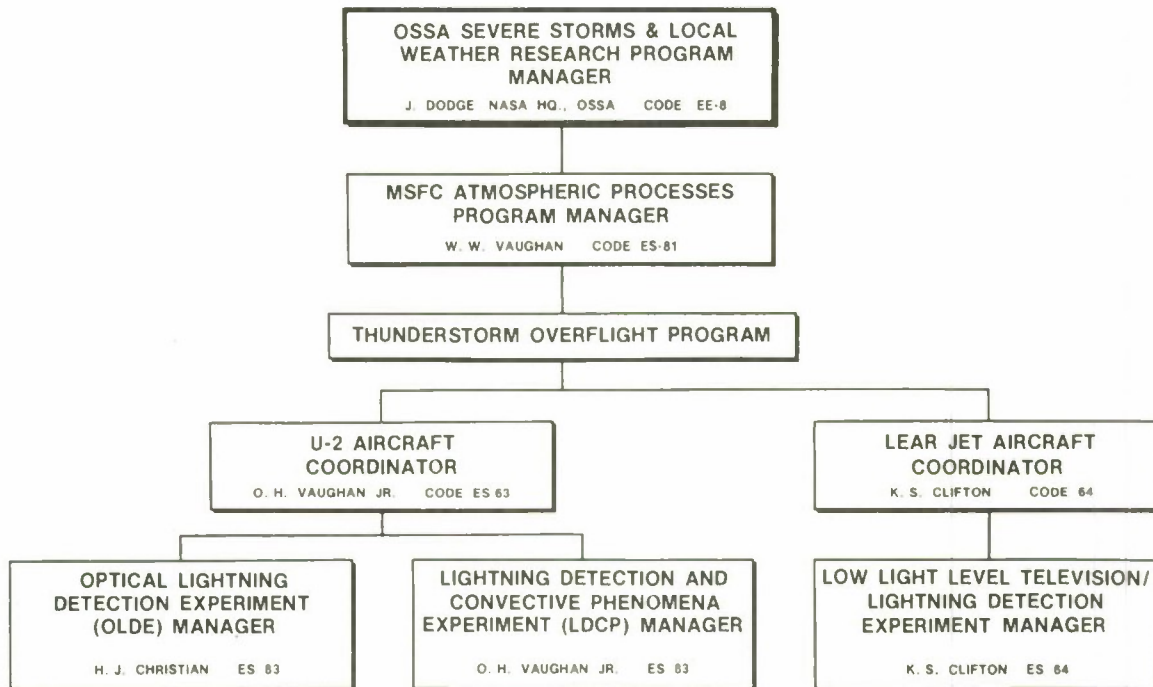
OSSA SEVERE STORMS & LOCAL WEATHER RESEARCH PROGRAM MANAGER

J. DODGE NASA HQ., OSSA CODE EE-8

MSFC ATMOSPHERIC PROCESSES PROGRAM MANAGER

W. W. VAUGHAN CODE ES-81

THUNDERSTORM OVERFLIGHT PROGRAM

U-2 AIRCRAFT COORDINATOR

O. H. VAUGHAN JR. CODE ES 63

LEAR JET AIRCRAFT COORDINATOR

K. S. CLIFTON CODE 64

OPTICAL LIGHTNING DETECTION EXPERIMENT (OLDE) MANAGER

H. J. CHRISTIAN ES 83

LIGHTNING DETECTION AND CONVECTIVE PHENOMENA EXPERIMENT (LDCP) MANAGER

O. H. VAUGHAN JR. ES 83

LOW LIGHT LEVEL TELEVISION/ LIGHTNING DETECTION EXPERIMENT MANAGER

K. S. CLIFTON ES 84